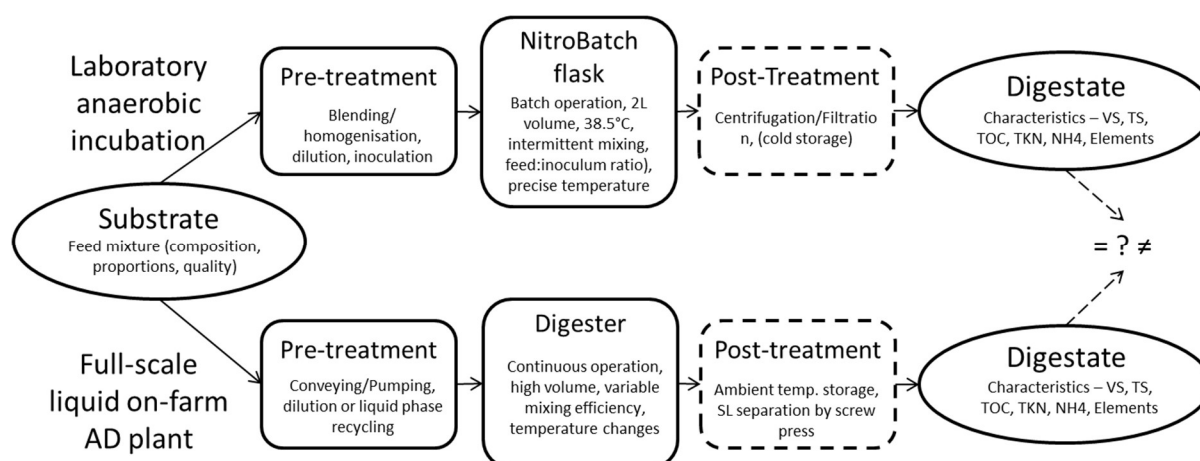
Laboratory anaerobic incubation

Pre-treatment
Blending/ homogenisation, dilution, inoculation

NitroBatch flask
Batch operation, 2L volume, 38.5°C, intermittent mixing, feed:inoculum ratio), precise temperature

Post-Treatment
Centrifugation/Filtration, (cold storage)

Digestate
Characteristics – VS, TS, TOC, TKN, NH4, Elements

Substrate
Feed mixture (composition, proportions, quality)

= ? ≠

Full-scale liquid on-farm AD plant

Pre-treatment
Conveying/Pumping, dilution or liquid phase recycling

Digester
Continuous operation, high volume, variable mixing efficiency, temperature changes

Post-treatment
Ambient temp. storage, SL separation by screw press

Digestate
Characteristics – VS, TS, TOC, TKN, NH4, Elements